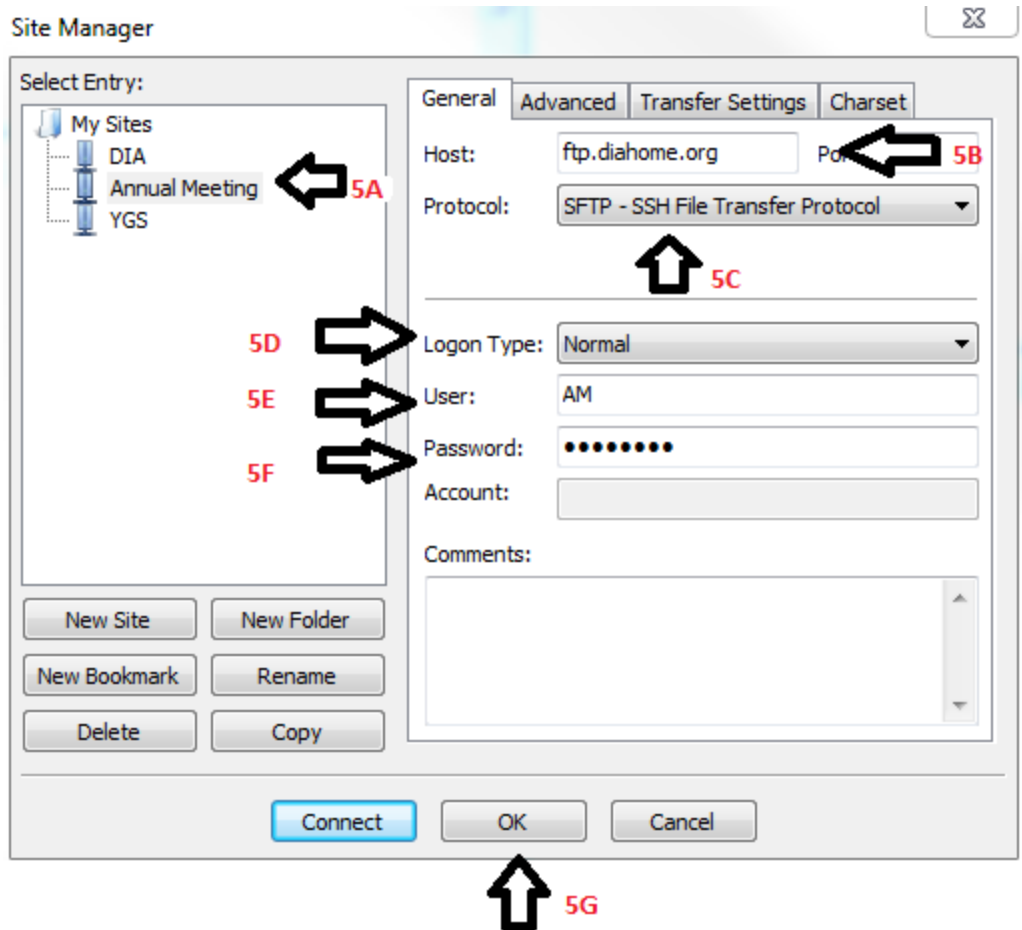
Site Manager

Select Entry:

My Sites
DIA
Annual Meeting
YGS

5A

General | Advanced | Transfer Settings | Charset

Host: ftp.diahome.org Po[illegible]

5B

Protocol: SFTP - SSH File Transfer Protocol

5C

5D

Logon Type: Normal

5E

User: AM

Password: ●●●●●●●●●

5F

Account:

Comments:

New Site
New Folder
New Bookmark
Rename
Delete
Copy

Connect
OK
Cancel

5G